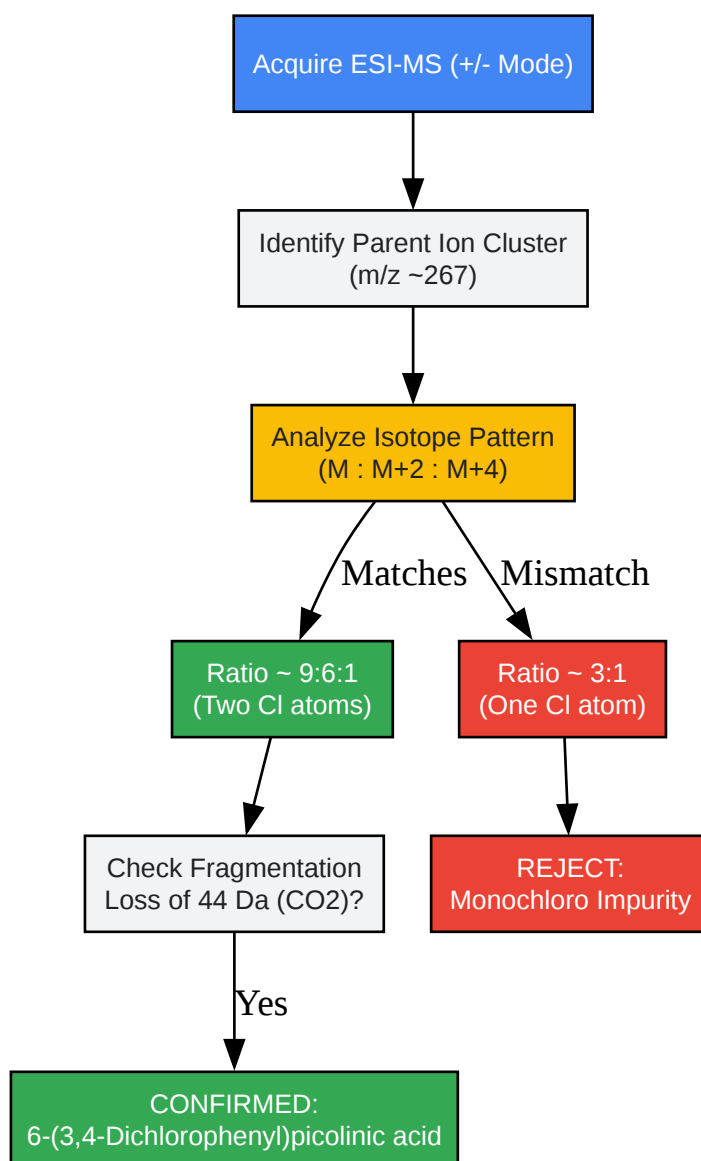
Acquire ESI-MS (+/- Mode)

Identify Parent Ion Cluster
(m/z ~267)

Analyze Isotope Pattern
(M : M+2 : M+4)

Matches

Mismatch

Ratio ~ 9:6:1
(Two Cl atoms)

Ratio ~ 3:1
(One Cl atom)

Check Fragmentation
Loss of 44 Da (CO2)?

REJECT:
Monochloro Impurity

Yes

CONFIRMED:
6-(3,4-Dichlorophenyl)picolinic acid